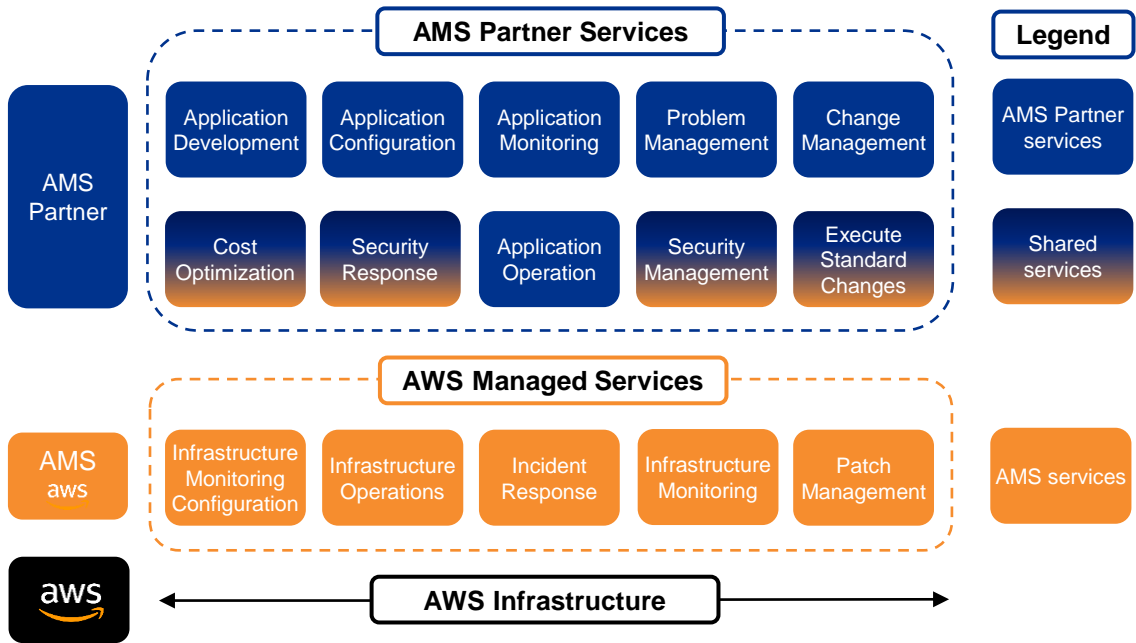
AMS Partner Services

Legend

AMS Partner

Application Development

Application Configuration

Application Monitoring

Problem Management

Change Management

AMS Partner services

Cost Optimization

Security Response

Application Operation

Security Management

Execute Standard Changes

Shared services

AWS Managed Services

AMS aws

Infrastructure Monitoring Configuration

Infrastructure Operations

Incident Response

Infrastructure Monitoring

Patch Management

AMS services

aws

AWS Infrastructure